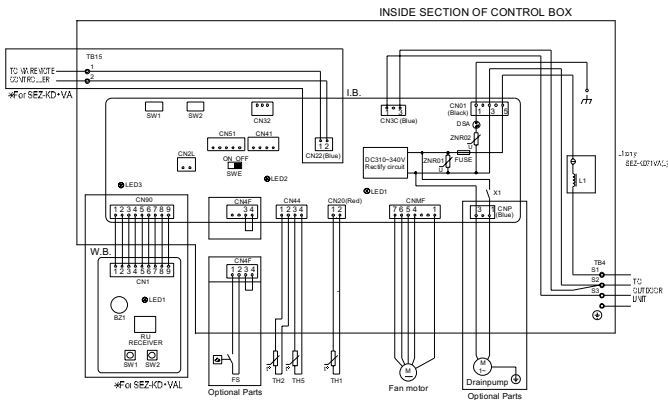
INSIDE SECTION OF CONTROL BOX

TB15
TO WA REMOTE
CONTROLLER
1
2
※For SEZ-KD·VA

I.B.
SW1
SW2
CN32
CN51
CN41
CN22(Blue)
1 2
CN2L
ON OFF
SWE
LED3
LED2
LED1
CN3C (Blue)
CN01 (Black)
1 3 5
DSA
ZNR02
ZNR01
FUSE
DC310~340V Rectify circuit
U
X1
L1
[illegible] SEZ-KD·VA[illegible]

CN90
1 2 3 4 5 6 7 8 9
CN4F
3 4
CN44
1 2 3 4
CN20(Red)
1 2
CNMF
7 6 5 4
1
CNP (Blue)
1 3

W.B.
CN1
1 2 3 4 5 6 7 8 9
BZ1
LED1
RU RECEIVER
SW1
SW2
※For SEZ-KD·VAL

CN4F
1 2 3 4
FS
Optional Parts
TH2
TH5
TH1
M
Fan motor
M 1~
Drainpump
Optional Parts

TB4
S1
S2
S3
TO OUTDOOR UNIT